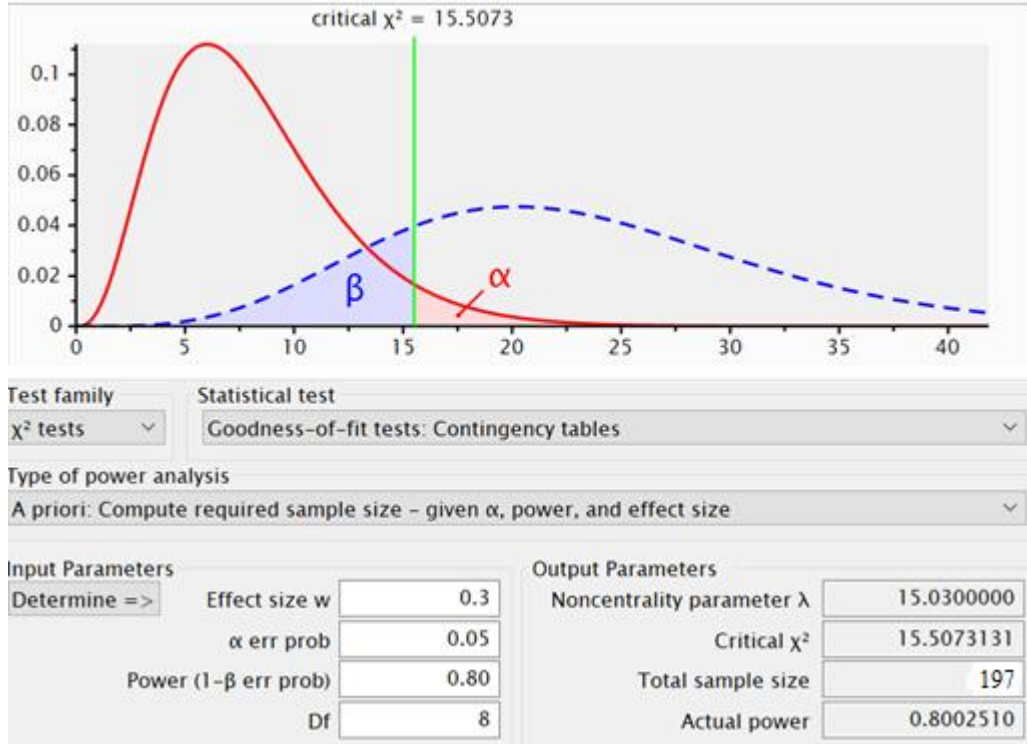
critical χ² = 15.5073

0.1
0.08
0.06
0.04
0.02
0
0 5 10 15 20 25 30 35 40

β
α

Test family
χ² tests

Statistical test
Goodness-of-fit tests: Contingency tables

Type of power analysis
A priori: Compute required sample size – given α, power, and effect size

Input Parameters
Determine =>

| | |
|---|---|
| Effect size w | 0.3 |
| α err prob | 0.05 |
| Power (1-β err prob) | 0.80 |
| Df | 8 |

Output Parameters

| | |
|---|---|
| Noncentrality parameter λ | 15.0300000 |
| Critical χ² | 15.5073131 |
| Total sample size | 197 |
| Actual power | 0.8002510 |